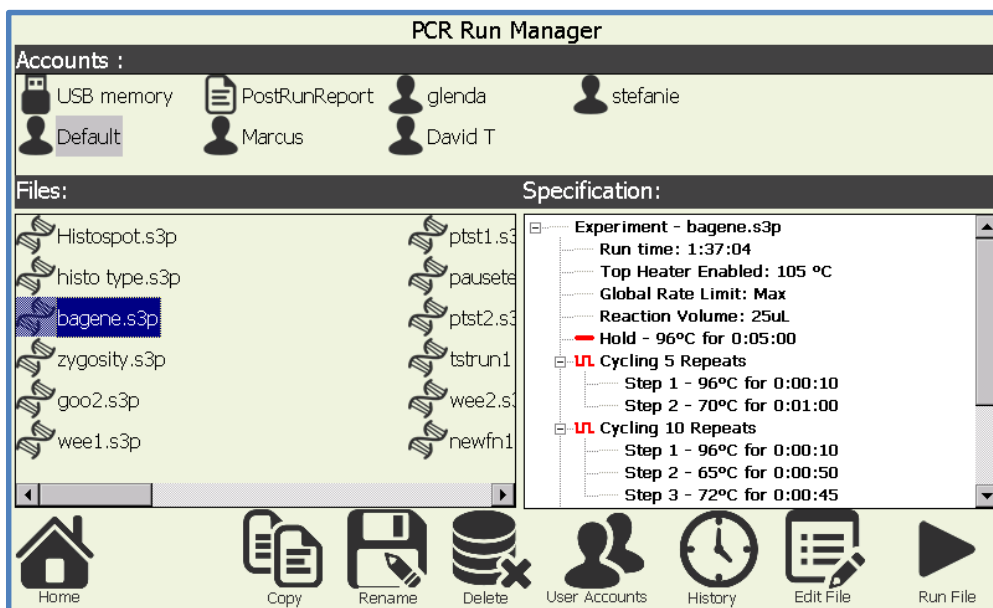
PCR Run Manager

Accounts :

USB memory PostRunReport glenda stefanie
Default Marcus David T

Files:

Histospot.s3p
histo type.s3p
bagene.s3p
zygosity.s3p
goo2.s3p
wee1.s3p

ptst1.s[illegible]
pausete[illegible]
ptst2.s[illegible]
tstrun1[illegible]
wee2.s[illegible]
newfn1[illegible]

Specification:

Experiment - bagene.s3p
Run time: 1:37:04
Top Heater Enabled: 105 ºC
Global Rate Limit: Max
Reaction Volume: 25uL
Hold - 96ºC for 0:05:00
Cycling 5 Repeats
Step 1 - 96ºC for 0:00:10
Step 2 - 70ºC for 0:01:00
Cycling 10 Repeats
Step 1 - 96ºC for 0:00:10
Step 2 - 65ºC for 0:00:50
Step 3 - 72ºC for 0:00:45

Home Copy Rename Delete User Accounts History Edit File Run File